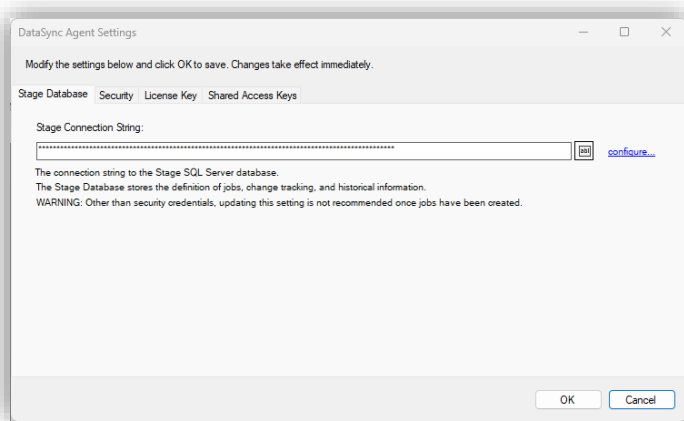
DataSync Agent Settings

Modify the settings below and click OK to save. Changes take effect immediately.

Stage Database | Security | License Key | Shared Access Keys

Stage Connection String:

************************************************************************************************

abl

configure...

The connection string to the Stage SQL Server database.
The Stage Database stores the definition of jobs, change tracking, and historical information.
WARNING: Other than security credentials, updating this setting is not recommended once jobs have been created.

OK

Cancel